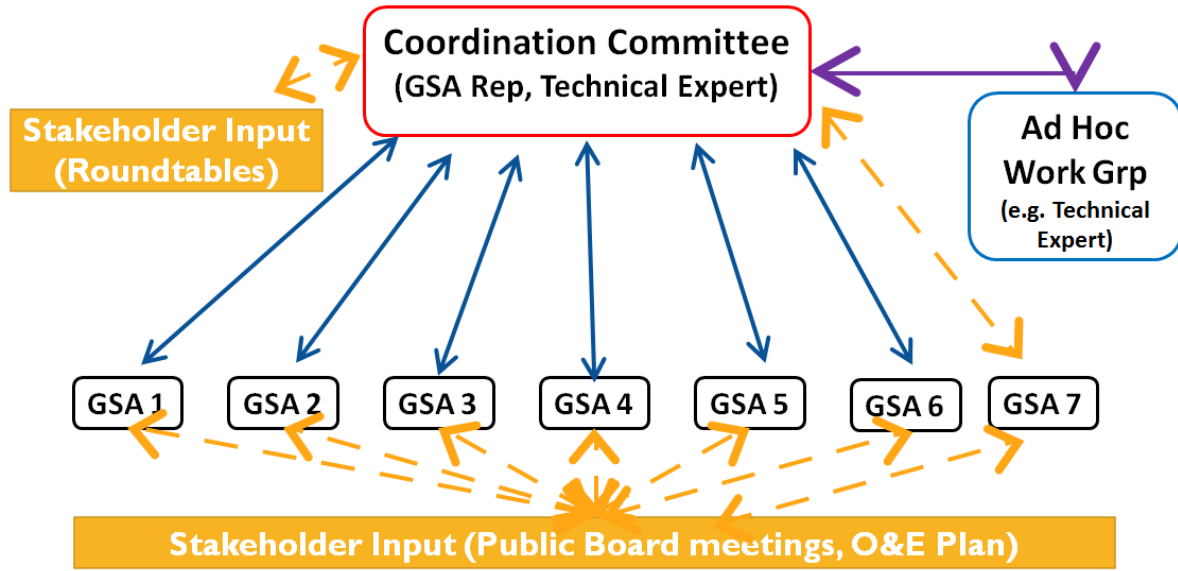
Coordination Committee
(GSA Rep, Technical Expert)

Stakeholder Input
(Roundtables)

Ad Hoc
Work Grp
(e.g. Technical Expert)

GSA 1
GSA 2
GSA 3
GSA 4
GSA 5
GSA 6
GSA 7

Stakeholder Input (Public Board meetings, O&E Plan)